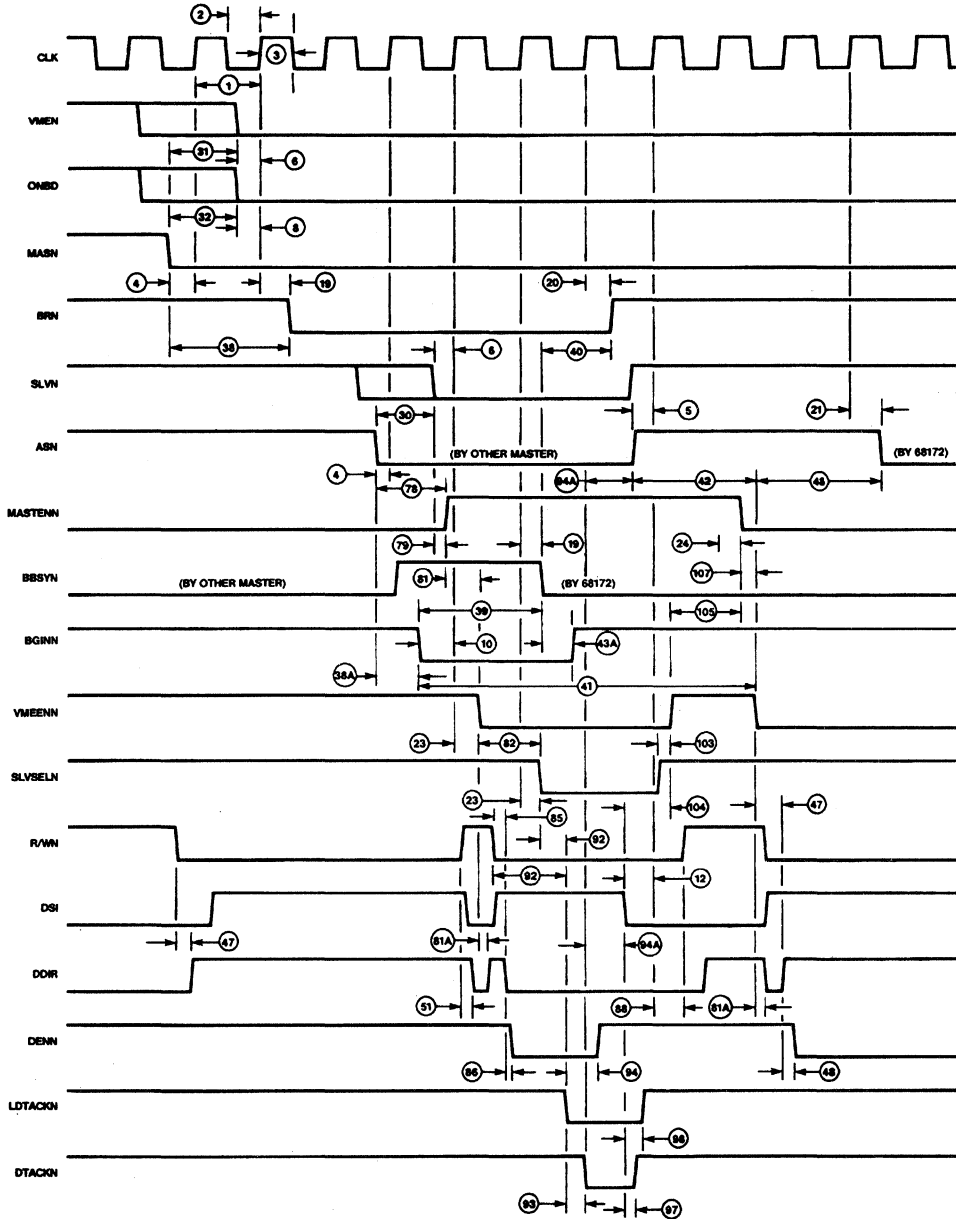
2
3
CLK
1
VMEN
31
6
ONBD
32
8
MASN
4
19
20
BRN
38
6
40
SLVN
5
21
30
ASN
(BY OTHER MASTER)
(BY 68172)
4
78
94A
42
46
MASTENN
79
19
24
BBSYN
(BY OTHER MASTER)
81
(BY 68172)
107
39
105
BGINN
10
43A
38A
41
VMEENN
23
82
103
SLVSELN
23
85
104
47
R/WN
92
92
12
DSI
47
81A
94A
DDIR
51
88
81A
DENN
86
94
48
LDTACKN
96
DTACKN
93
97